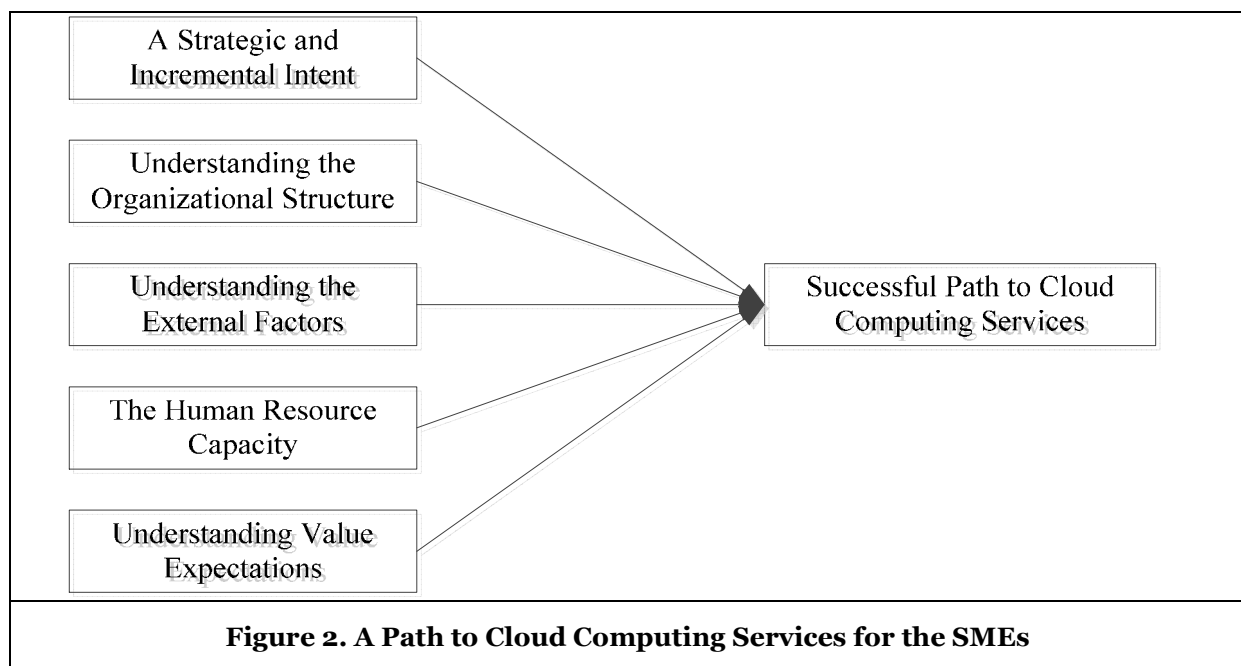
A Strategic and Incremental Intent

Understanding the Organizational Structure

Understanding the External Factors

The Human Resource Capacity

Understanding Value Expectations

Successful Path to Cloud Computing Services

**Figure 2. A Path to Cloud Computing Services for the SMEs**